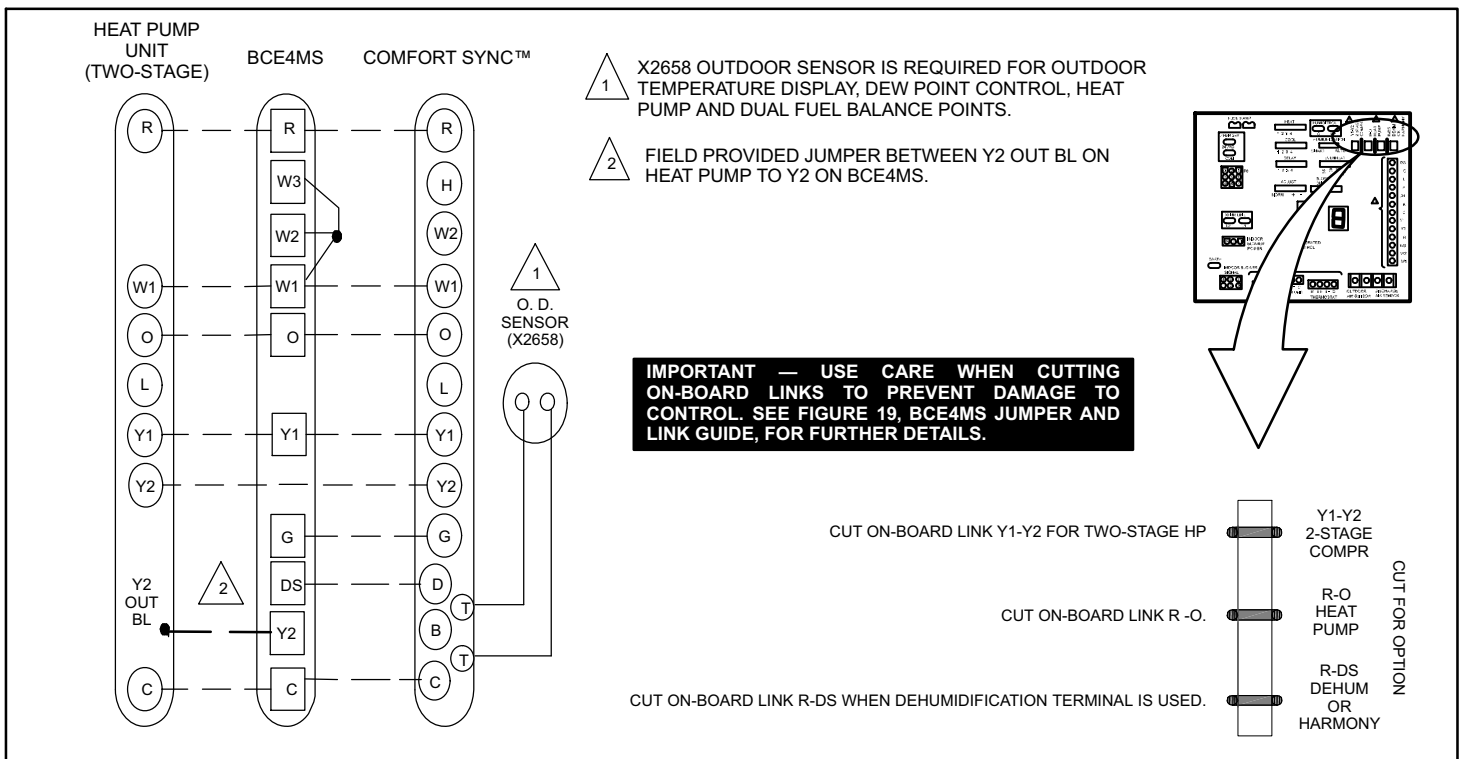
HEAT PUMP UNIT (TWO-STAGE)

BCE4MS

COMFORT SYNC™

R
W1
O
L
Y1
Y2
Y2 OUT BL
C

R
W3
W2
W1
O
Y1
G
DS
Y2
C

R
H
W2
W1
O
L
Y1
Y2
G
D
T
B
T
C

2

1
O. D. SENSOR (X2658)

1 X2658 OUTDOOR SENSOR IS REQUIRED FOR OUTDOOR TEMPERATURE DISPLAY, DEW POINT CONTROL, HEAT PUMP AND DUAL FUEL BALANCE POINTS.

2 FIELD PROVIDED JUMPER BETWEEN Y2 OUT BL ON HEAT PUMP TO Y2 ON BCE4MS.

IMPORTANT — USE CARE WHEN CUTTING ON-BOARD LINKS TO PREVENT DAMAGE TO CONTROL. SEE FIGURE 19, BCE4MS JUMPER AND LINK GUIDE, FOR FURTHER DETAILS.

CUT ON-BOARD LINK Y1-Y2 FOR TWO-STAGE HP

Y1-Y2
2-STAGE
COMPR

CUT ON-BOARD LINK R -O.

R-O
HEAT
PUMP

CUT ON-BOARD LINK R-DS WHEN DEHUMIDIFICATION TERMINAL IS USED.

R-DS
DEHUM
OR
HARMONY

CUT FOR OPTION